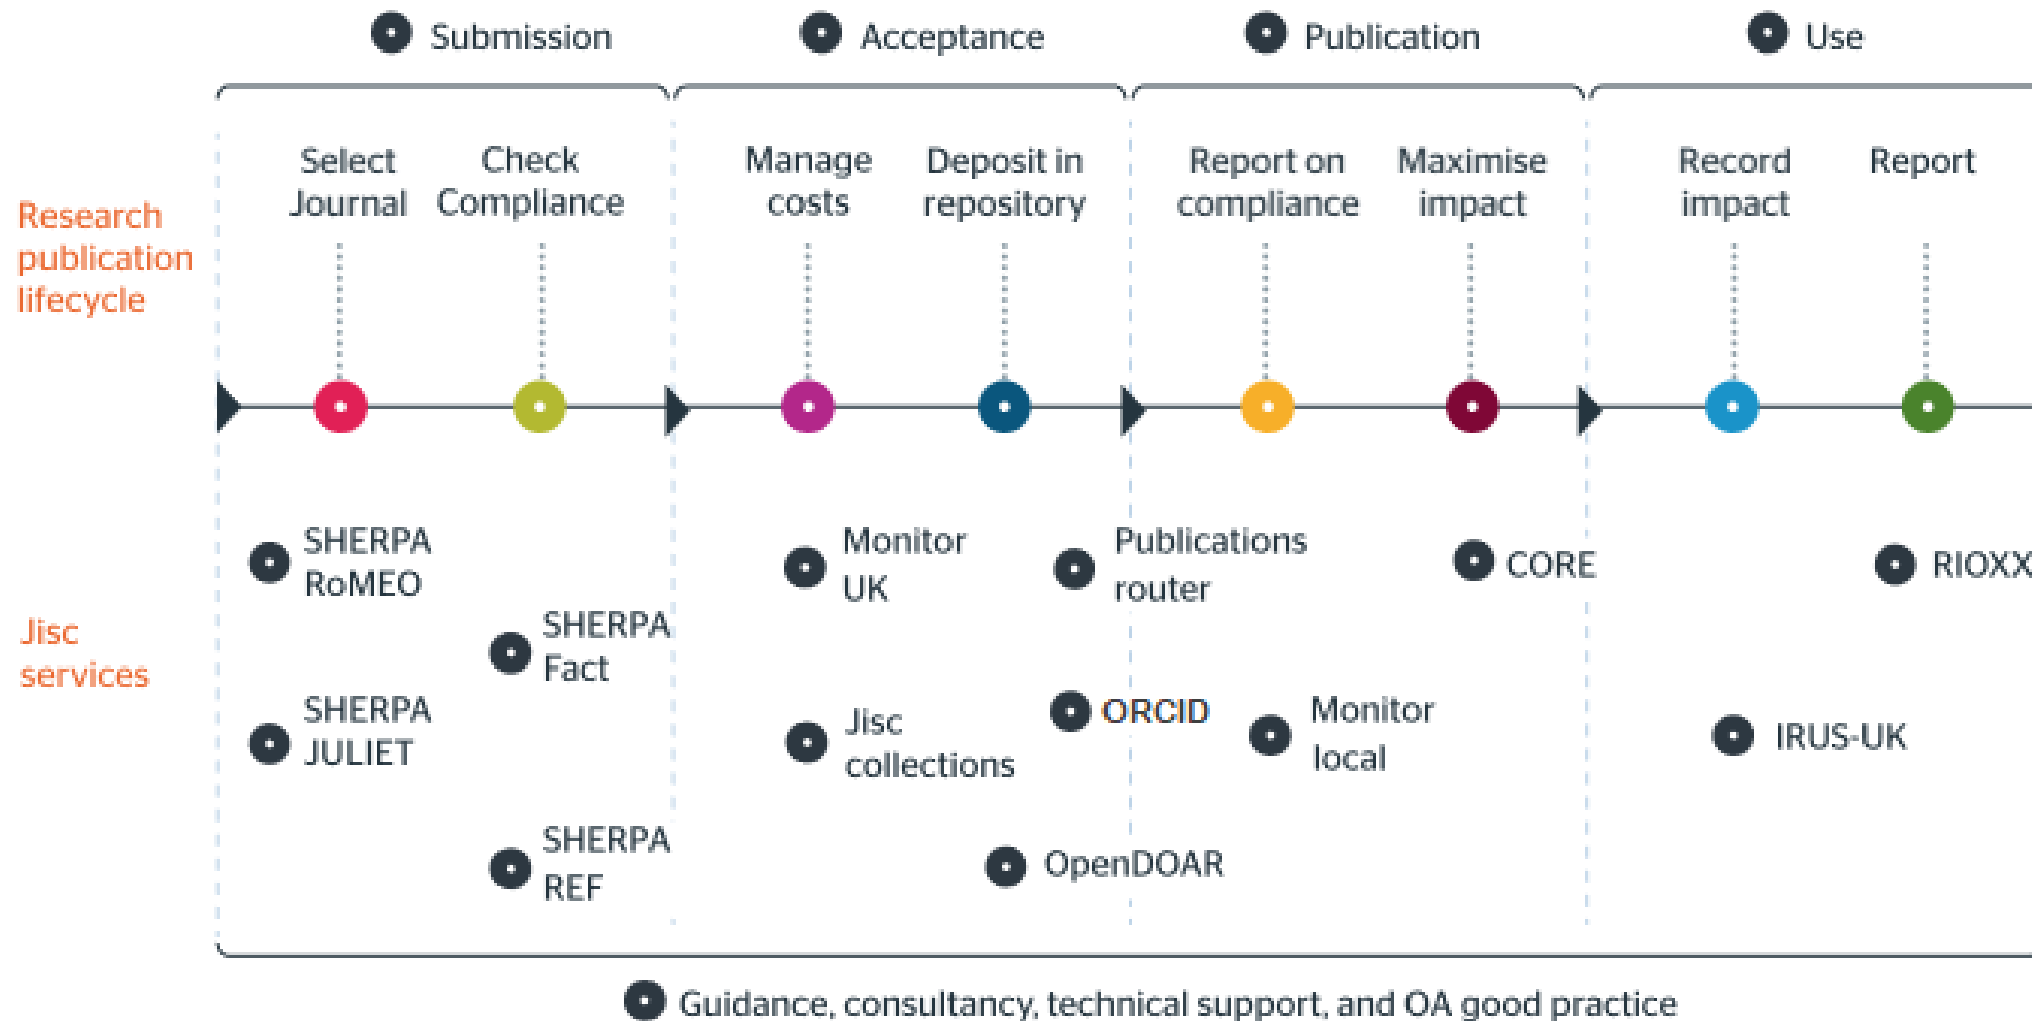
Submission Acceptance Publication Use

Research publication lifecycle

Select Journal
Check Compliance
Manage costs
Deposit in repository
Report on compliance
Maximise impact
Record impact
Report

Jisc services

SHERPA RoMEO
SHERPA Fact
SHERPA JULIET
SHERPA REF
Monitor UK
Jisc collections
Publications router
ORCID
OpenDOAR
CORE
Monitor local
RIOXX
IRUS-UK

Guidance, consultancy, technical support, and OA good practice